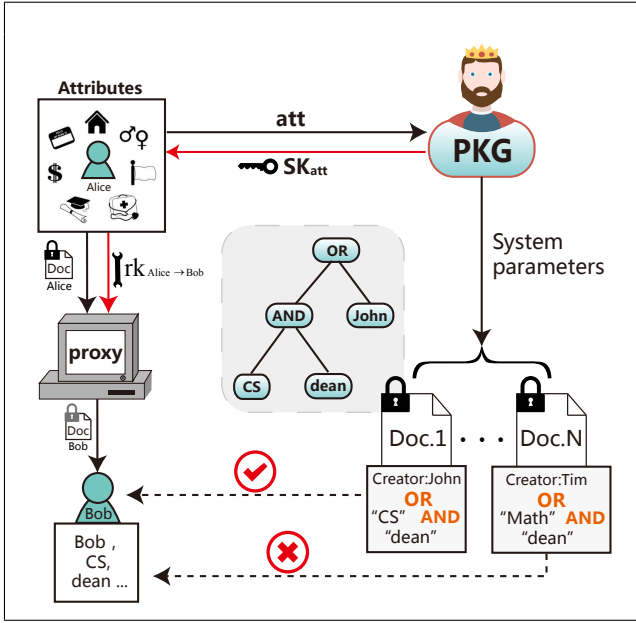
Attributes

Alice

att

PKG

$SK_{att}$

System parameters

Doc
Alice

$rk_{Alice \to Bob}$

OR

AND

John

CS

dean

proxy

Doc
Bob

Doc.1

Doc.N

Creator:John
OR
"CS" AND
"dean"

Creator:Tim
OR
"Math" AND
"dean"

Bob

Bob ,
CS,
dean ...